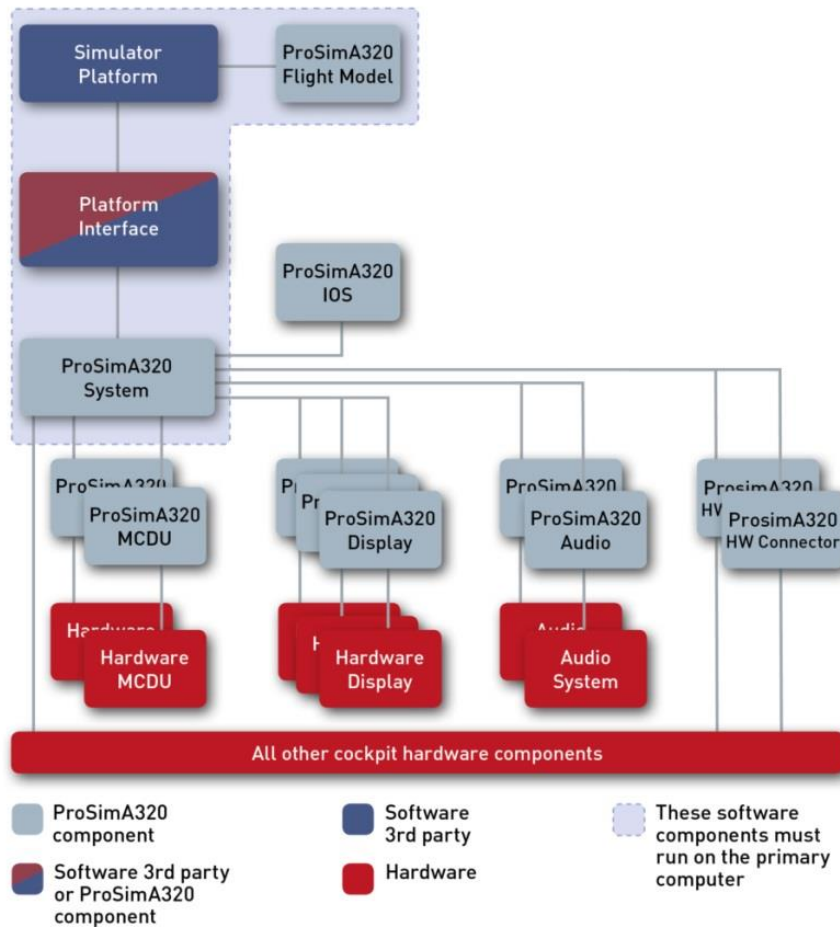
Simulator Platform

ProSimA320 Flight Model

Platform Interface

ProSimA320 IOS

ProSimA320 System

ProSimA320

ProSimA320 MCDU

Pr

Pr

ProSimA320 Display

ProSimA320

ProSimA320 Audio

ProsimA320 HW

ProsimA320 HW Connector

Hardware

Hardware MCDU

H

Hardware Display

Audio

Audio System

All other cockpit hardware components

ProSimA320 component

Software 3rd party or ProSimA320 component

Software 3rd party

Hardware

These software components must run on the primary computer